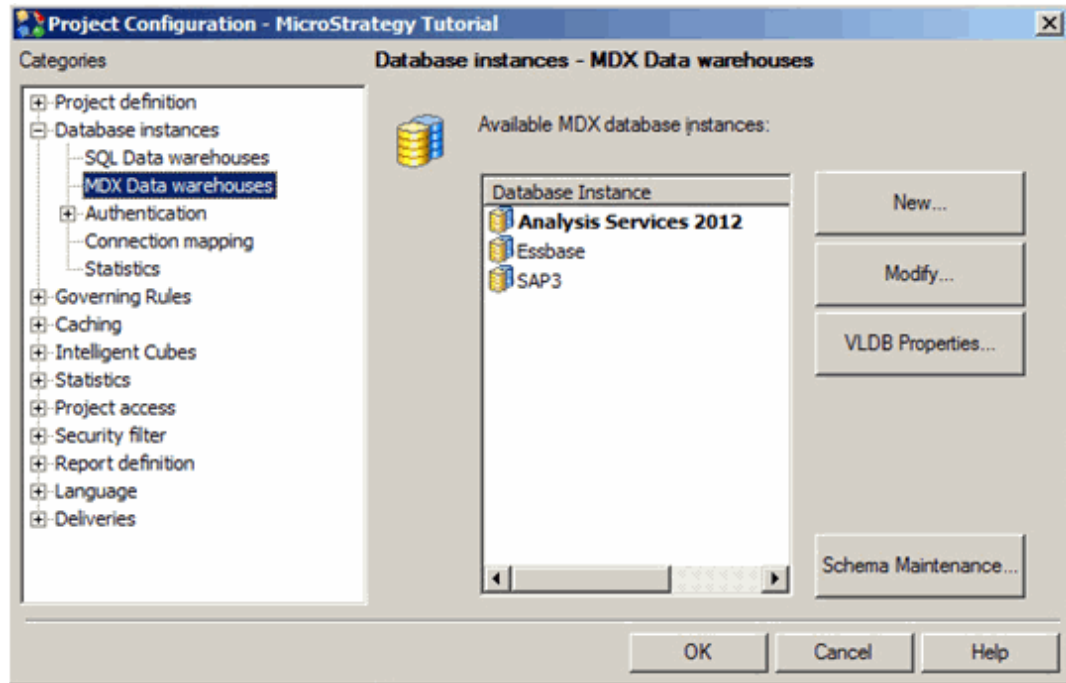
Project Configuration - MicroStrategy Tutorial

Categories

Project definition
Database instances
SQL Data warehouses
MDX Data warehouses
Authentication
Connection mapping
Statistics
Governing Rules
Caching
Intelligent Cubes
Statistics
Project access
Security filter
Report definition
Language
Deliveries

Database instances - MDX Data warehouses

Available MDX database instances:

Database Instance
Analysis Services 2012
Essbase
SAP3

New...
Modify...
VLDB Properties...
Schema Maintenance...

OK
Cancel
Help